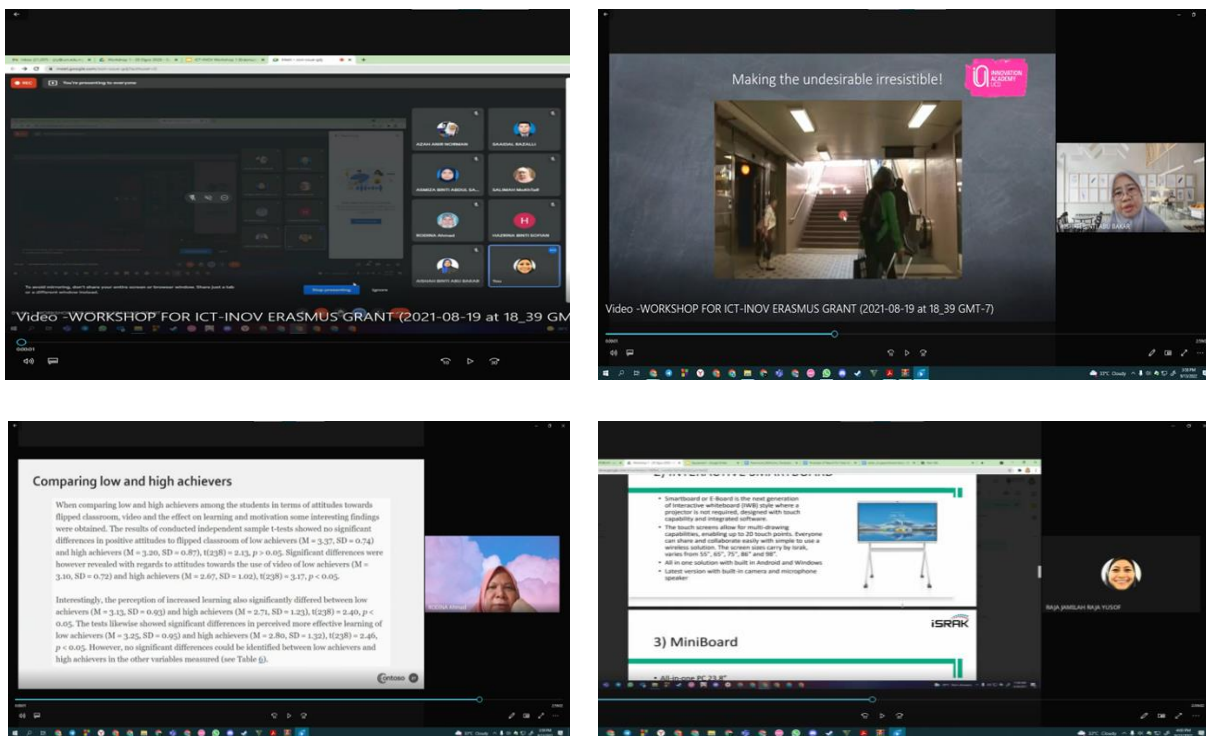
You're presenting to everyone

AZAH ANIR NORMAN
SAADAL BAZALLI
HAMIZA BINTI ABDUL SA...
SALMIAH Mokhtar
ROSINA Ahmad
HAIDRIA BINTI SOFIAN
AISHAH BINTI ABU BAKAR
You

To avoid mirroring, don't share your entire screen or browser window. Share just a tab or a different window instead.

Stop presenting
Ignore

Video -WORKSHOP FOR ICT-INOV ERASMUS GRANT (2021-08-19 at 18_39 GM

Making the undesirable irresistible!

INNOVATION ACADEMY TCS

Video -WORKSHOP FOR ICT-INOV ERASMUS GRANT (2021-08-19 at 18_39 GMT-7)

Comparing low and high achievers

When comparing low and high achievers among the students in terms of attitudes towards flipped classroom, video and the effect on learning and motivation some interesting findings were obtained. The results of conducted independent sample t-tests showed no significant differences in positive attitudes to flipped classroom of low achievers (M = 3.37, SD = 0.74) and high achievers (M = 3.20, SD = 0.87), t(238) = 2.13, p > 0.05. Significant differences were however revealed with regards to attitudes towards the use of video of low achievers (M = 3.10, SD = 0.72) and high achievers (M = 2.67, SD = 1.02), t(238) = 3.17, p < 0.05.

Interestingly, the perception of increased learning also significantly differed between low achievers (M = 3.13, SD = 0.93) and high achievers (M = 2.71, SD = 1.23), t(238) = 2.40, p < 0.05. The tests likewise showed significant differences in perceived more effective learning of low achievers (M = 3.25, SD = 0.95) and high achievers (M = 2.80, SD = 1.32), t(238) = 2.46, p < 0.05. However, no significant differences could be identified between low achievers and high achievers in the other variables measured (see Table 5).

ROSINA Ahmad

Contoso

• Smartboard or E-Board is the next generation of interactive whiteboard (IWB) style where a projector is not required, designed with touch capability and integrated software.
• The touch screens allow for multi-drawing capabilities, enabling up to 20 touch points. Everyone can share and collaborate easily with simple to use a wireless solution. The screen sizes carry by Israk, varies from 55", 65", 75", 86" and 98".
• All in one solution with built in Android and Windows
• Latest version with built-in camera and microphone speaker

iSRAK

3) MiniBoard

• All-in-one PC 23.8"

RAJA JAMILAH RAJA YUSOF